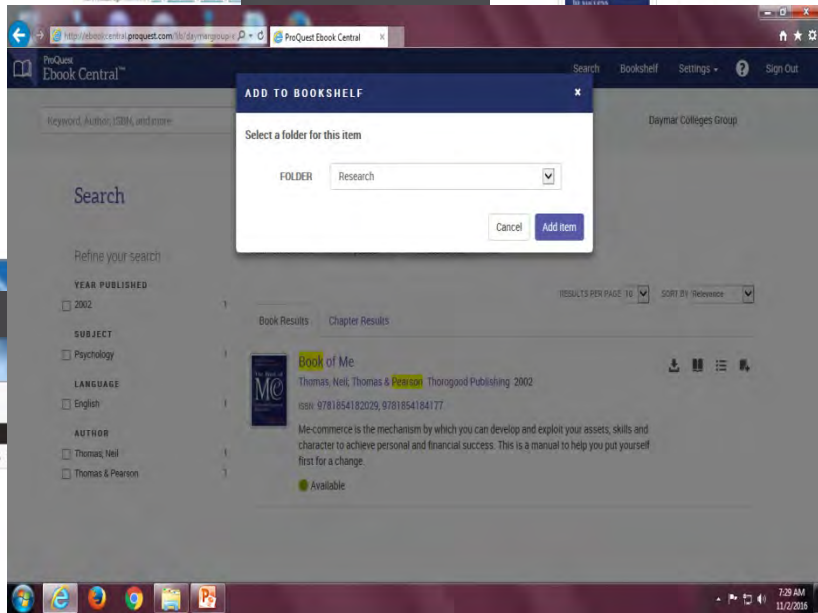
http://ebookcentral.proquest.com/lib/daymargroup/ ProQuest Ebook Central

ProQuest Ebook Central™

Search Bookshelf Settings Sign Out

Keyword, Author, ISBN, and more

Daymar Colleges Group

ADD TO BOOKSHELF

Select a folder for this item

FOLDER Research

Cancel Add item

Search

Refine your search

YEAR PUBLISHED
2002 1

SUBJECT
Psychology 1

LANGUAGE
English 1

AUTHOR
Thomas, Neil 1
Thomas & Pearson 1

RESULTS PER PAGE 10 SORT BY Relevance

Book Results Chapter Results

Book of Me
Thomas, Neil; Thomas & Pearson Thorogood Publishing 2002
ISBN: 9781854182029, 9781854184177
Me-commerce is the mechanism by which you can develop and exploit your assets, skills and character to achieve personal and financial success. This is a manual to help you put yourself first for a change.
Available

7:29 AM
11/2/2016